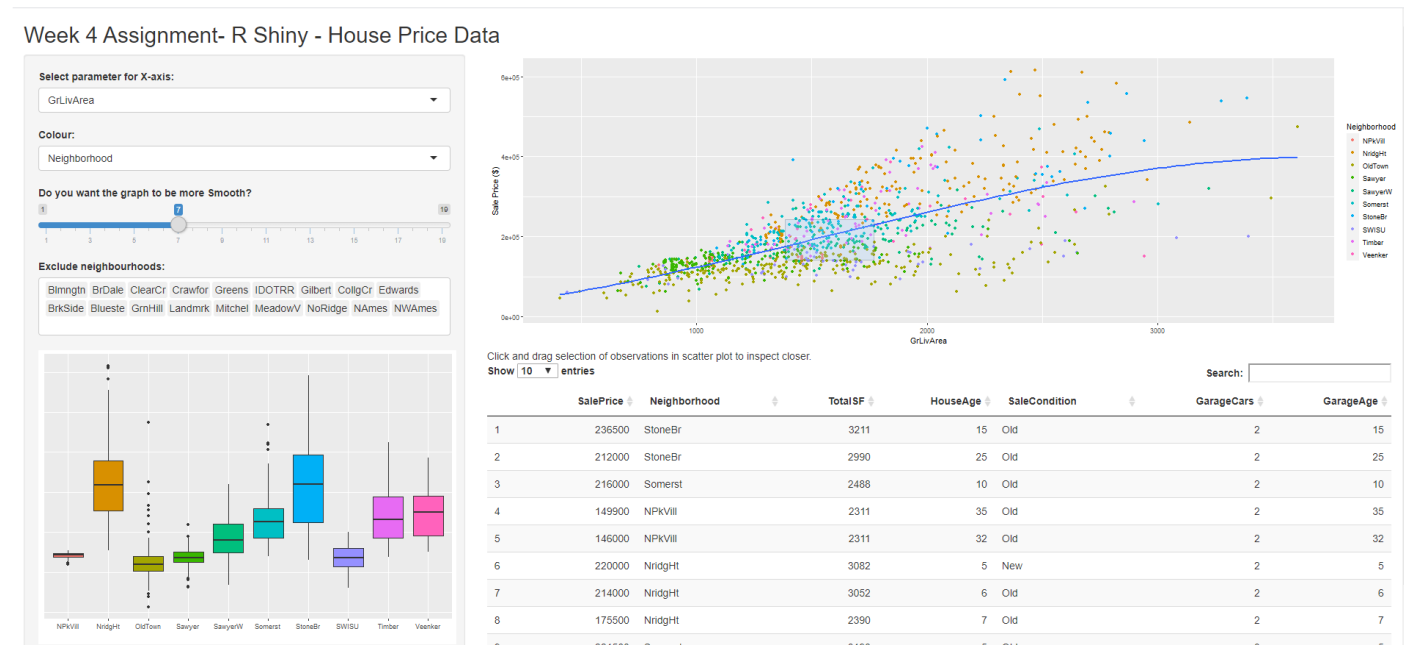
Week 4 Assignment- R Shiny - House Price Data

Select parameter for X-axis:

GrLivArea

Colour:

Neighborhood

Do you want the graph to be more Smooth?

1 7 19

1 3 5 7 9 11 13 15 17 19

Exclude neighbourhoods:

Blmngtn BrDale ClearCr Crawfor Greens IDOTRR Gilbert CollgCr Edwards BrkSide Blueste GrnHill Landmrk Mitchel MeadowV NoRidge NAmes NWAmes

NPkVill NridgHt OldTown Sawyer SawyerW Somerst StoneBr SWISU Timber Veenker

6e+05
4e+05
2e+05
0e+00

Sale Price ($)

1000 2000 3000

GrLivArea

Neighborhood
NPkVill
NridgHt
OldTown
Sawyer
SawyerW
Somerst
StoneBr
SWISU
Timber
Veenker

Click and drag selection of observations in scatter plot to inspect closer.

Show 10 entries

Search:

| | SalePrice | Neighborhood | TotalSF | HouseAge | SaleCondition | GarageCars | GarageAge |
|---|---|---|---|---|---|---|---|
| 1 | 236500 | StoneBr | 3211 | 15 | Old | 2 | 15 |
| 2 | 212000 | StoneBr | 2990 | 25 | Old | 2 | 25 |
| 3 | 216000 | Somerst | 2488 | 10 | Old | 2 | 10 |
| 4 | 149900 | NPkVill | 2311 | 35 | Old | 2 | 35 |
| 5 | 146000 | NPkVill | 2311 | 32 | Old | 2 | 32 |
| 6 | 220000 | NridgHt | 3082 | 5 | New | 2 | 5 |
| 7 | 214000 | NridgHt | 3052 | 6 | Old | 2 | 6 |
| 8 | 175500 | NridgHt | 2390 | 7 | Old | 2 | 7 |